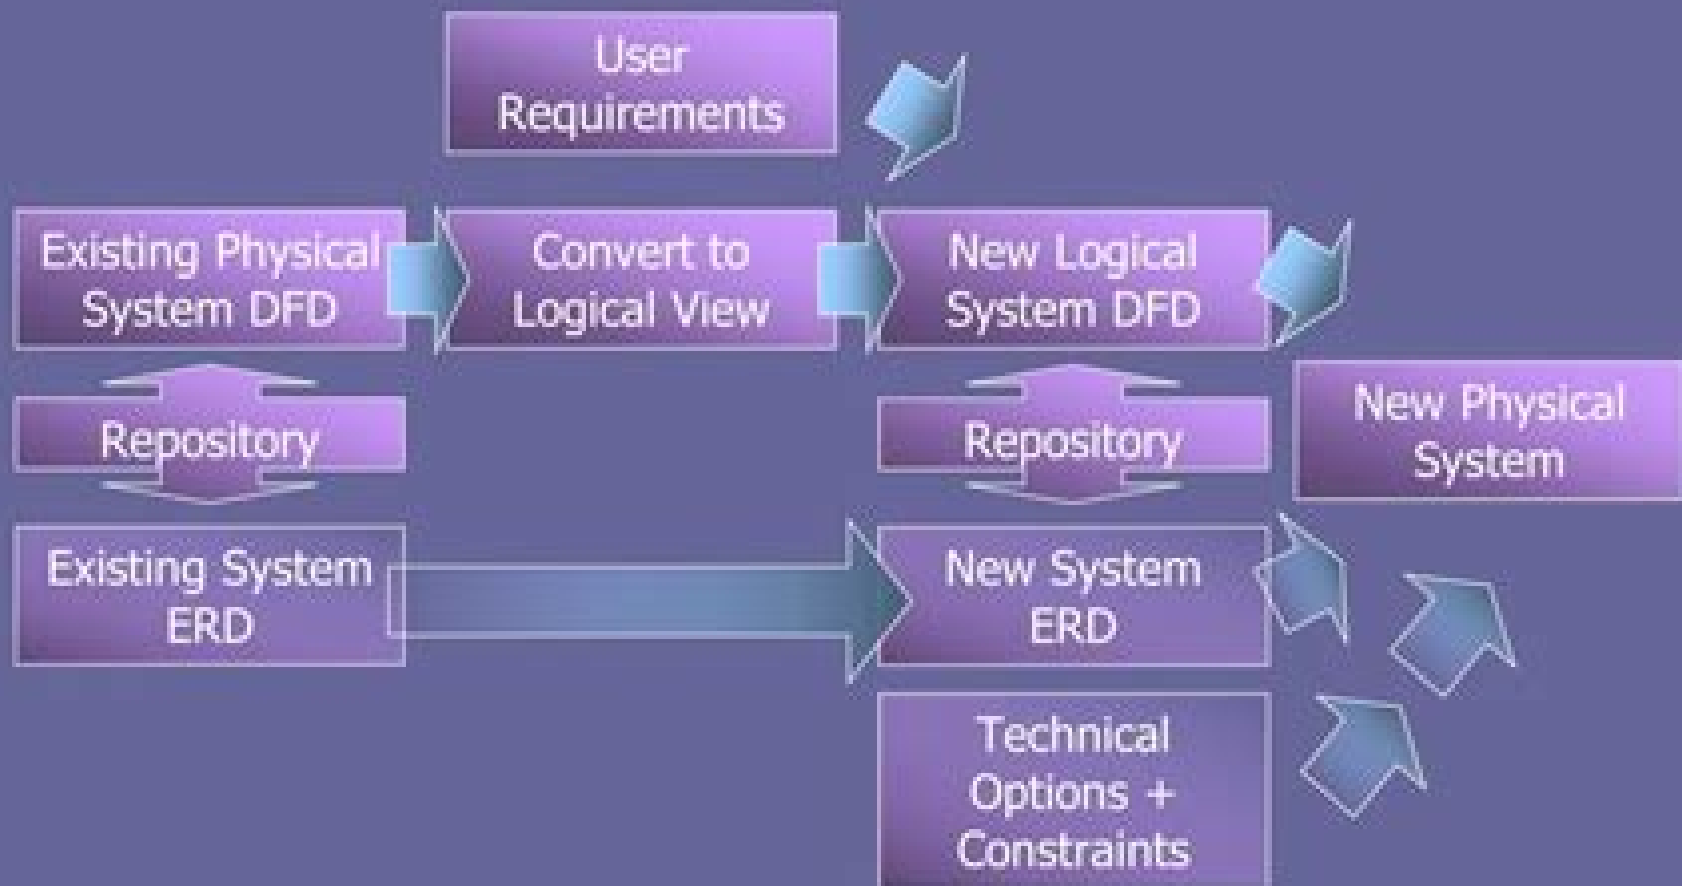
User Requirements

Existing Physical System DFD

Convert to Logical View

New Logical System DFD

Repository

Repository

New Physical System

Existing System ERD

New System ERD

Technical Options + Constraints